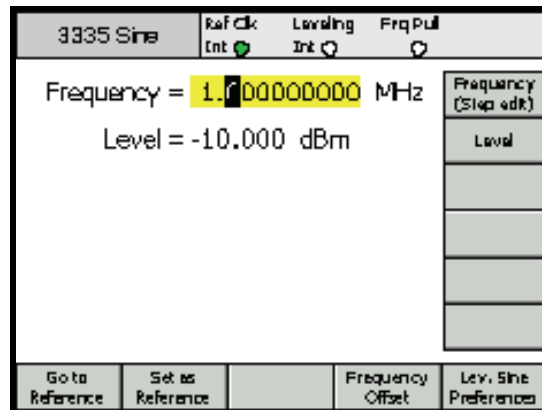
3335 Sine

Ref Clk
Int

Leveling
Int

Frq Pull

Frequency = 1.000000000 MHz

Level = -10.000 dBm

Frequency
(Step edit)

Level

Go to
Reference

Set as
Reference

Frequency
Offset

Lev. Sine
Preferences